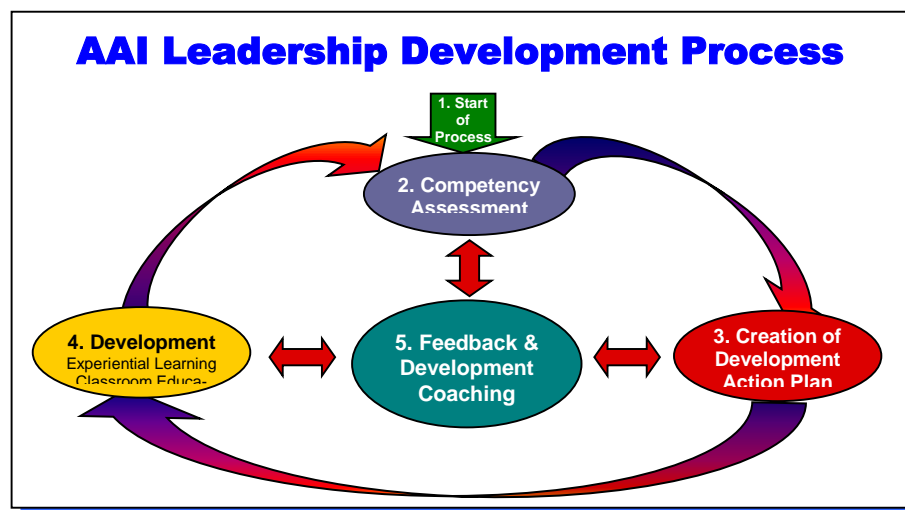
AAI Leadership Development Process

1. Start of Process

2. Competency Assessment

4. Development
Experiential Learning
Classroom Educa-

5. Feedback & Development Coaching

3. Creation of Development Action Plan